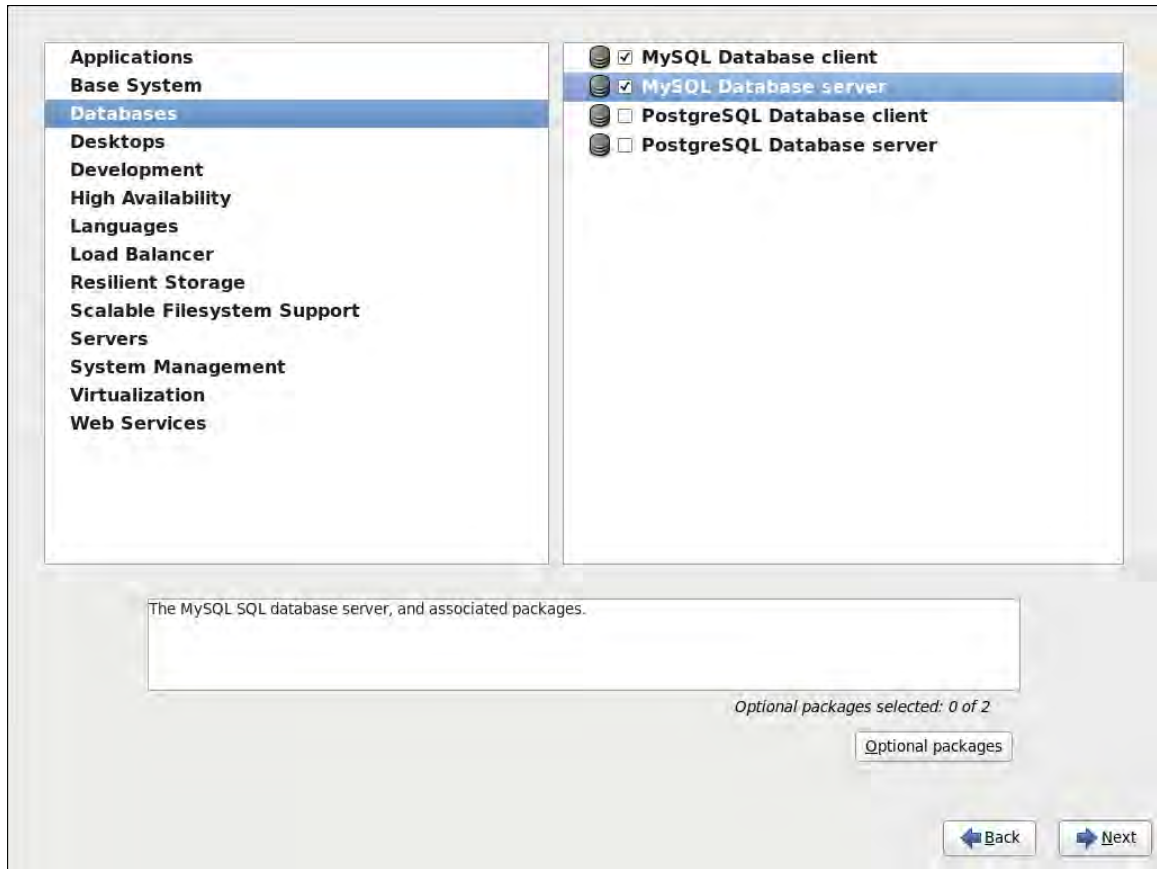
Applications
Base System
Databases
Desktops
Development
High Availability
Languages
Load Balancer
Resilient Storage
Scalable Filesystem Support
Servers
System Management
Virtualization
Web Services

☑ MySQL Database client
☑ MySQL Database server
☐ PostgreSQL Database client
☐ PostgreSQL Database server

The MySQL SQL database server, and associated packages.

Optional packages selected: 0 of 2

Optional packages

Back

Next